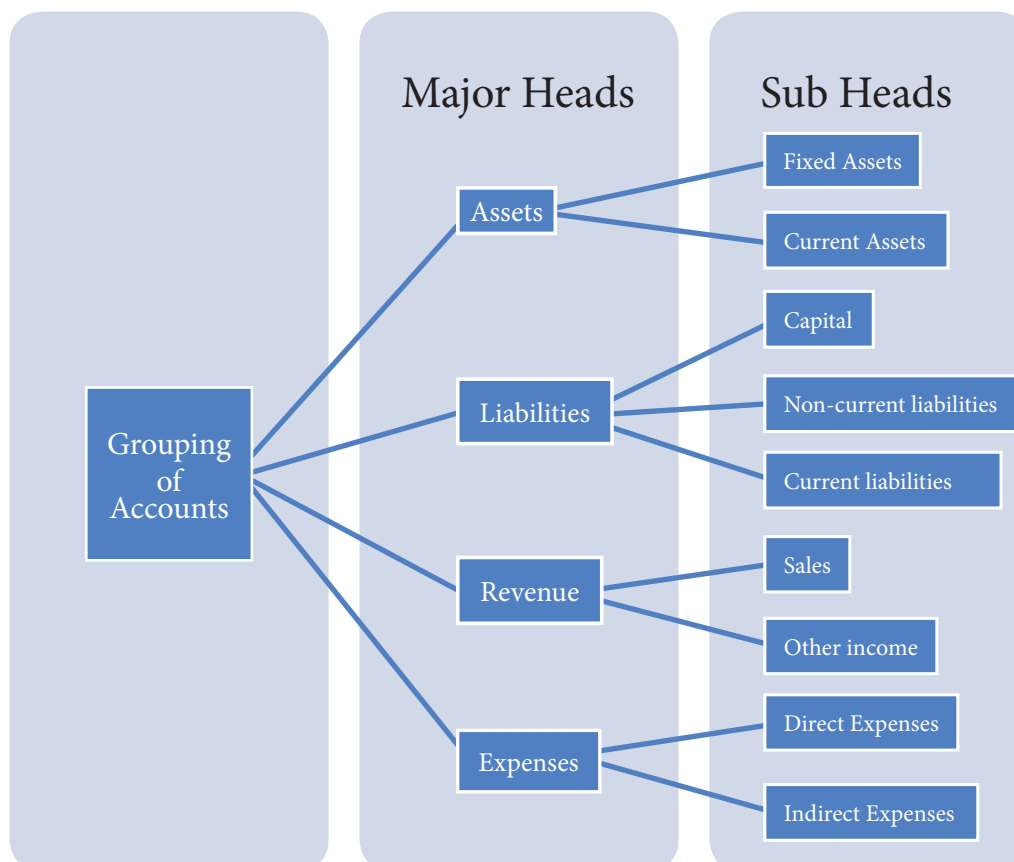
Major Heads

Sub Heads

Grouping of Accounts

Assets

Fixed Assets

Current Assets

Liabilities

Capital

Non-current liabilities

Current liabilities

Revenue

Sales

Other income

Expenses

Direct Expenses

Indirect Expenses